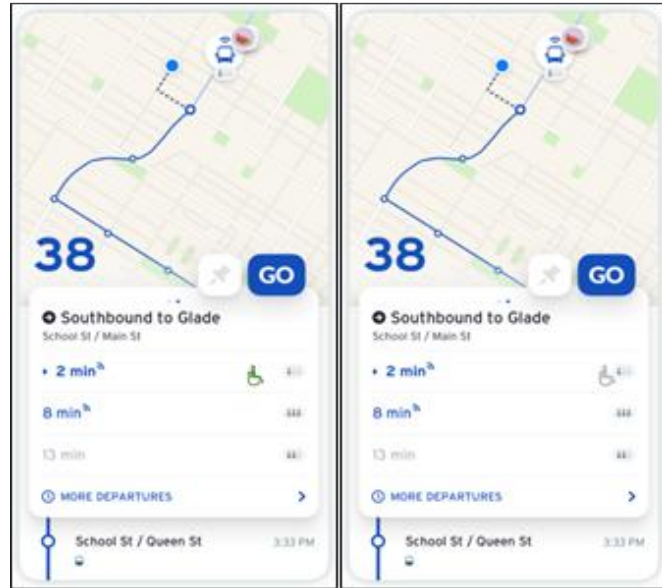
38

GO

Southbound to Glade
School St / Main St

• 2 min

8 min

13 min

MORE DEPARTURES

School St / Queen St 3:33 PM

38

GO

Southbound to Glade
School St / Main St

• 2 min

8 min

13 min

MORE DEPARTURES

School St / Queen St 3:33 PM